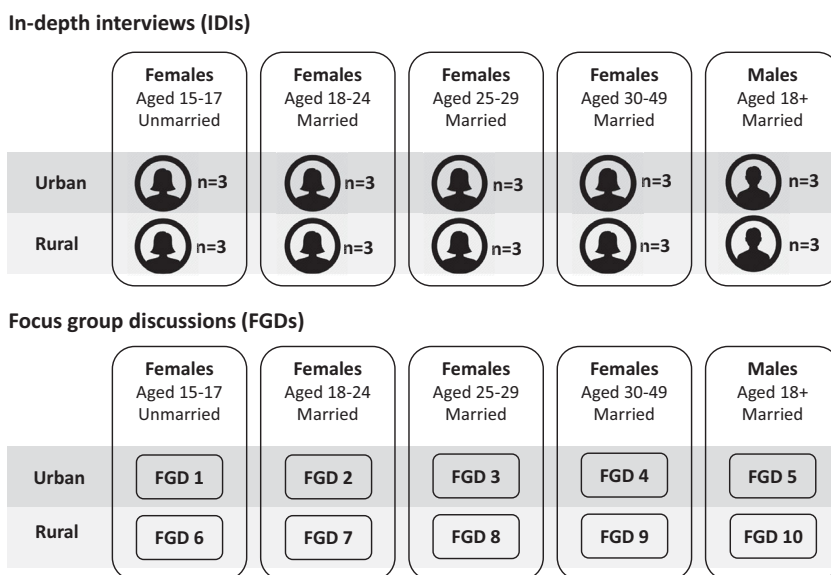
In-depth interviews (IDIs)

| | Females Aged 15-17 Unmarried | Females Aged 18-24 Married | Females Aged 25-29 Married | Females Aged 30-49 Married | Males Aged 18+ Married |
|---|---|---|---|---|---|
| Urban | n=3 | n=3 | n=3 | n=3 | n=3 |
| Rural | n=3 | n=3 | n=3 | n=3 | n=3 |

Focus group discussions (FGDs)

| | Females Aged 15-17 Unmarried | Females Aged 18-24 Married | Females Aged 25-29 Married | Females Aged 30-49 Married | Males Aged 18+ Married |
|---|---|---|---|---|---|
| Urban | FGD 1 | FGD 2 | FGD 3 | FGD 4 | FGD 5 |
| Rural | FGD 6 | FGD 7 | FGD 8 | FGD 9 | FGD 10 |